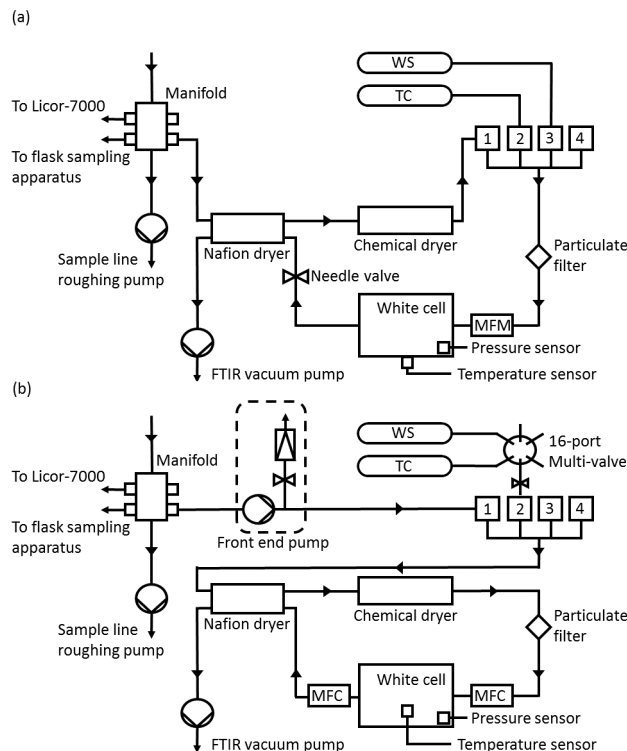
(a)

Manifold

To Licor-7000

To flask sampling apparatus

Sample line roughing pump

WS

TC

1 2 3 4

Nafion dryer

Chemical dryer

Particulate filter

Needle valve

White cell

MFM

Pressure sensor

FTIR vacuum pump

Temperature sensor

(b)

Manifold

To Licor-7000

To flask sampling apparatus

Front end pump

WS

TC

16-port Multi-valve

1 2 3 4

Sample line roughing pump

Nafion dryer

Chemical dryer

Particulate filter

MFC

White cell

MFC

Pressure sensor

FTIR vacuum pump

Temperature sensor